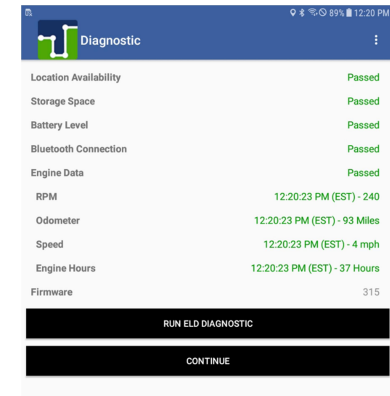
89% 12:20 PM

Diagnostic

| | |
|---|---|
| Location Availability | Passed |
| Storage Space | Passed |
| Battery Level | Passed |
| Bluetooth Connection | Passed |
| Engine Data | Passed |
| RPM | 12:20:23 PM (EST) - 240 |
| Odometer | 12:20:23 PM (EST) - 93 Miles |
| Speed | 12:20:23 PM (EST) - 4 mph |
| Engine Hours | 12:20:23 PM (EST) - 37 Hours |
| Firmware | 315 |

RUN ELD DIAGNOSTIC

CONTINUE